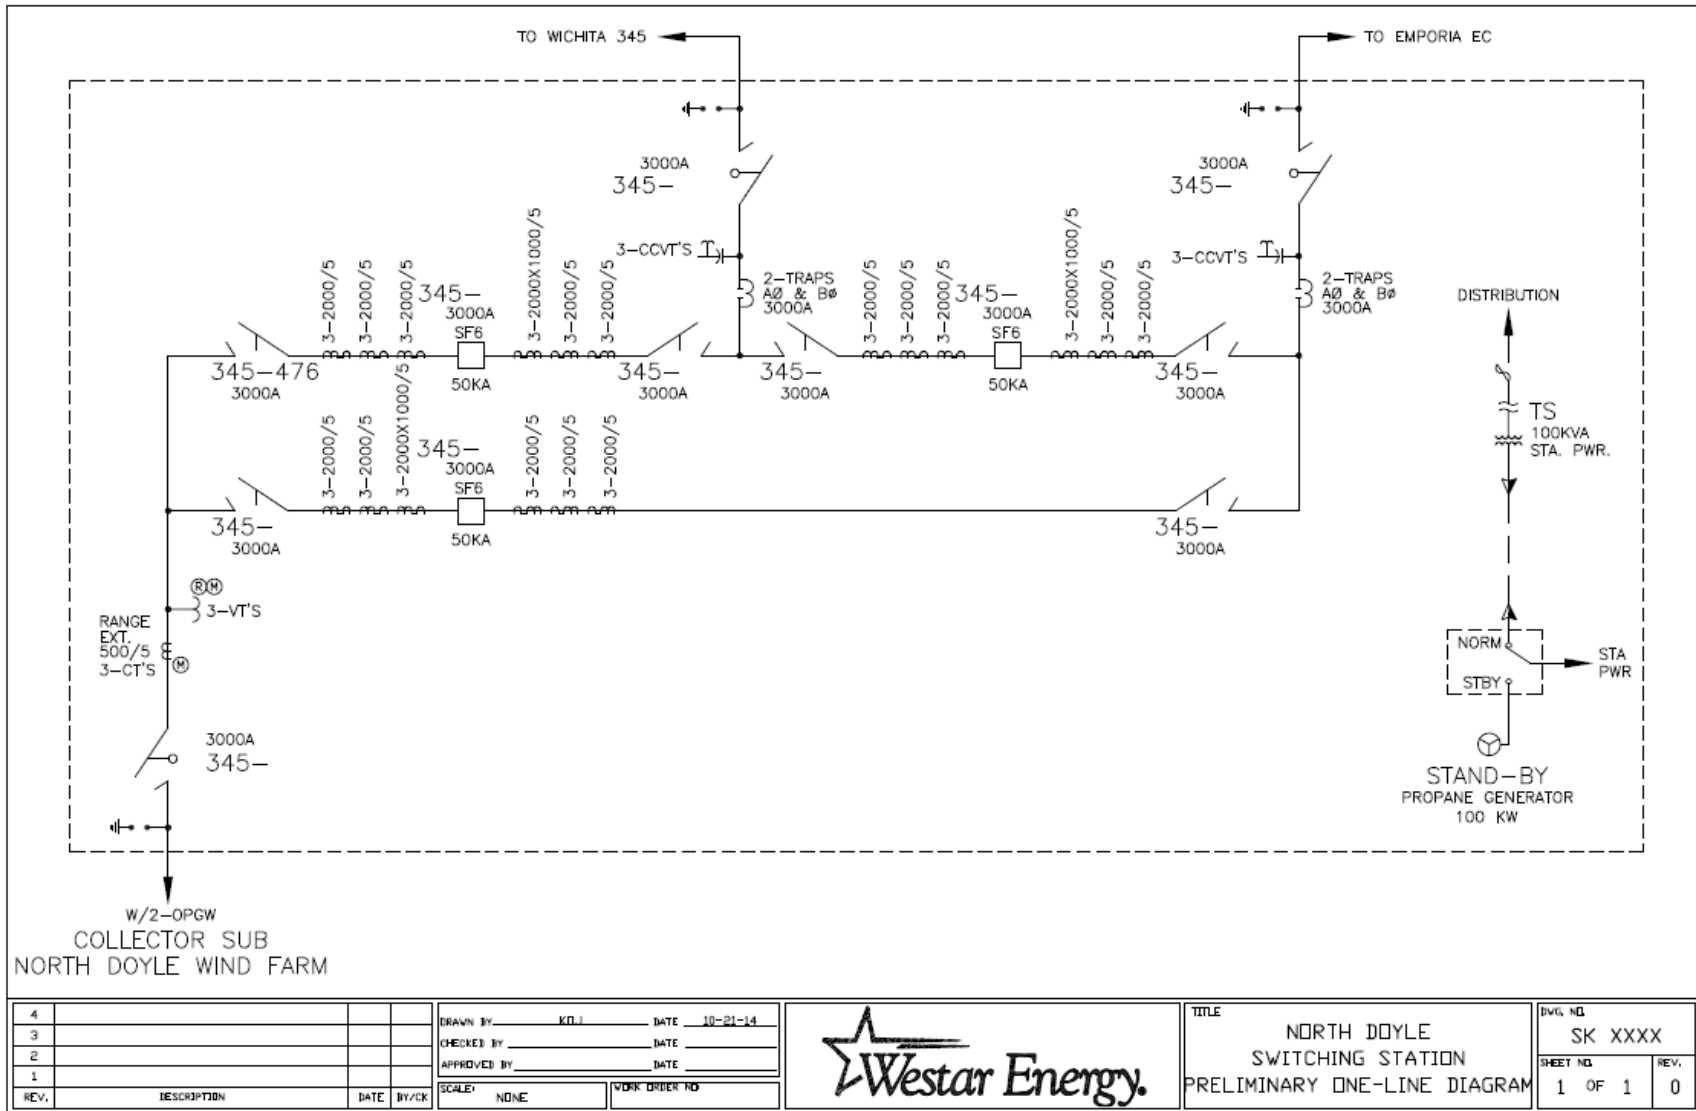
TO WICHITA 345

TO EMPORIA EC

3000A
345–

3000A
345–

3–CCVT'S

3–CCVT'S

2–TRAPS
AØ & BØ
3000A

2–TRAPS
AØ & BØ
3000A

3–2000/5 3–2000/5 3–2000/5

345–
3000A
SF6

50KA

3–2000X1000/5 3–2000/5 3–2000/5

3–2000/5 3–2000/5 3–2000/5

345–
3000A
SF6

50KA

3–2000X1000/5 3–2000/5 3–2000/5

345–476
3000A

345–
3000A

345–
3000A

345–
3000A

DISTRIBUTION

TS
100KVA
STA. PWR.

3–2000/5 3–2000/5 3–2000X1000/5

345–
3000A
SF6

50KA

3–2000/5 3–2000/5 3–2000/5

345–
3000A

345–
3000A

R M
3–VT'S

RANGE
EXT.
500/5
3–CT'S
M

3000A
345–

NORM
STBY

STA
PWR

STAND–BY
PROPANE GENERATOR
100 KW

W/2–OPGW
COLLECTOR SUB
NORTH DOYLE WIND FARM

| 4 | | | |
|---|---|---|---|
| 3 | | | |
| 2 | | | |
| 1 | | | |
| REV. | DESCRIPTION | DATE | BY/CK |

DRAWN BY KDJ DATE 10-21-14
CHECKED BY DATE
APPROVED BY DATE
SCALE: NONE
WORK ORDER NO

Westar Energy.

TITLE
NORTH DOYLE
SWITCHING STATION
PRELIMINARY ONE-LINE DIAGRAM

DWG. NO.
SK XXXX
SHEET NO.
1 OF 1
REV.
0